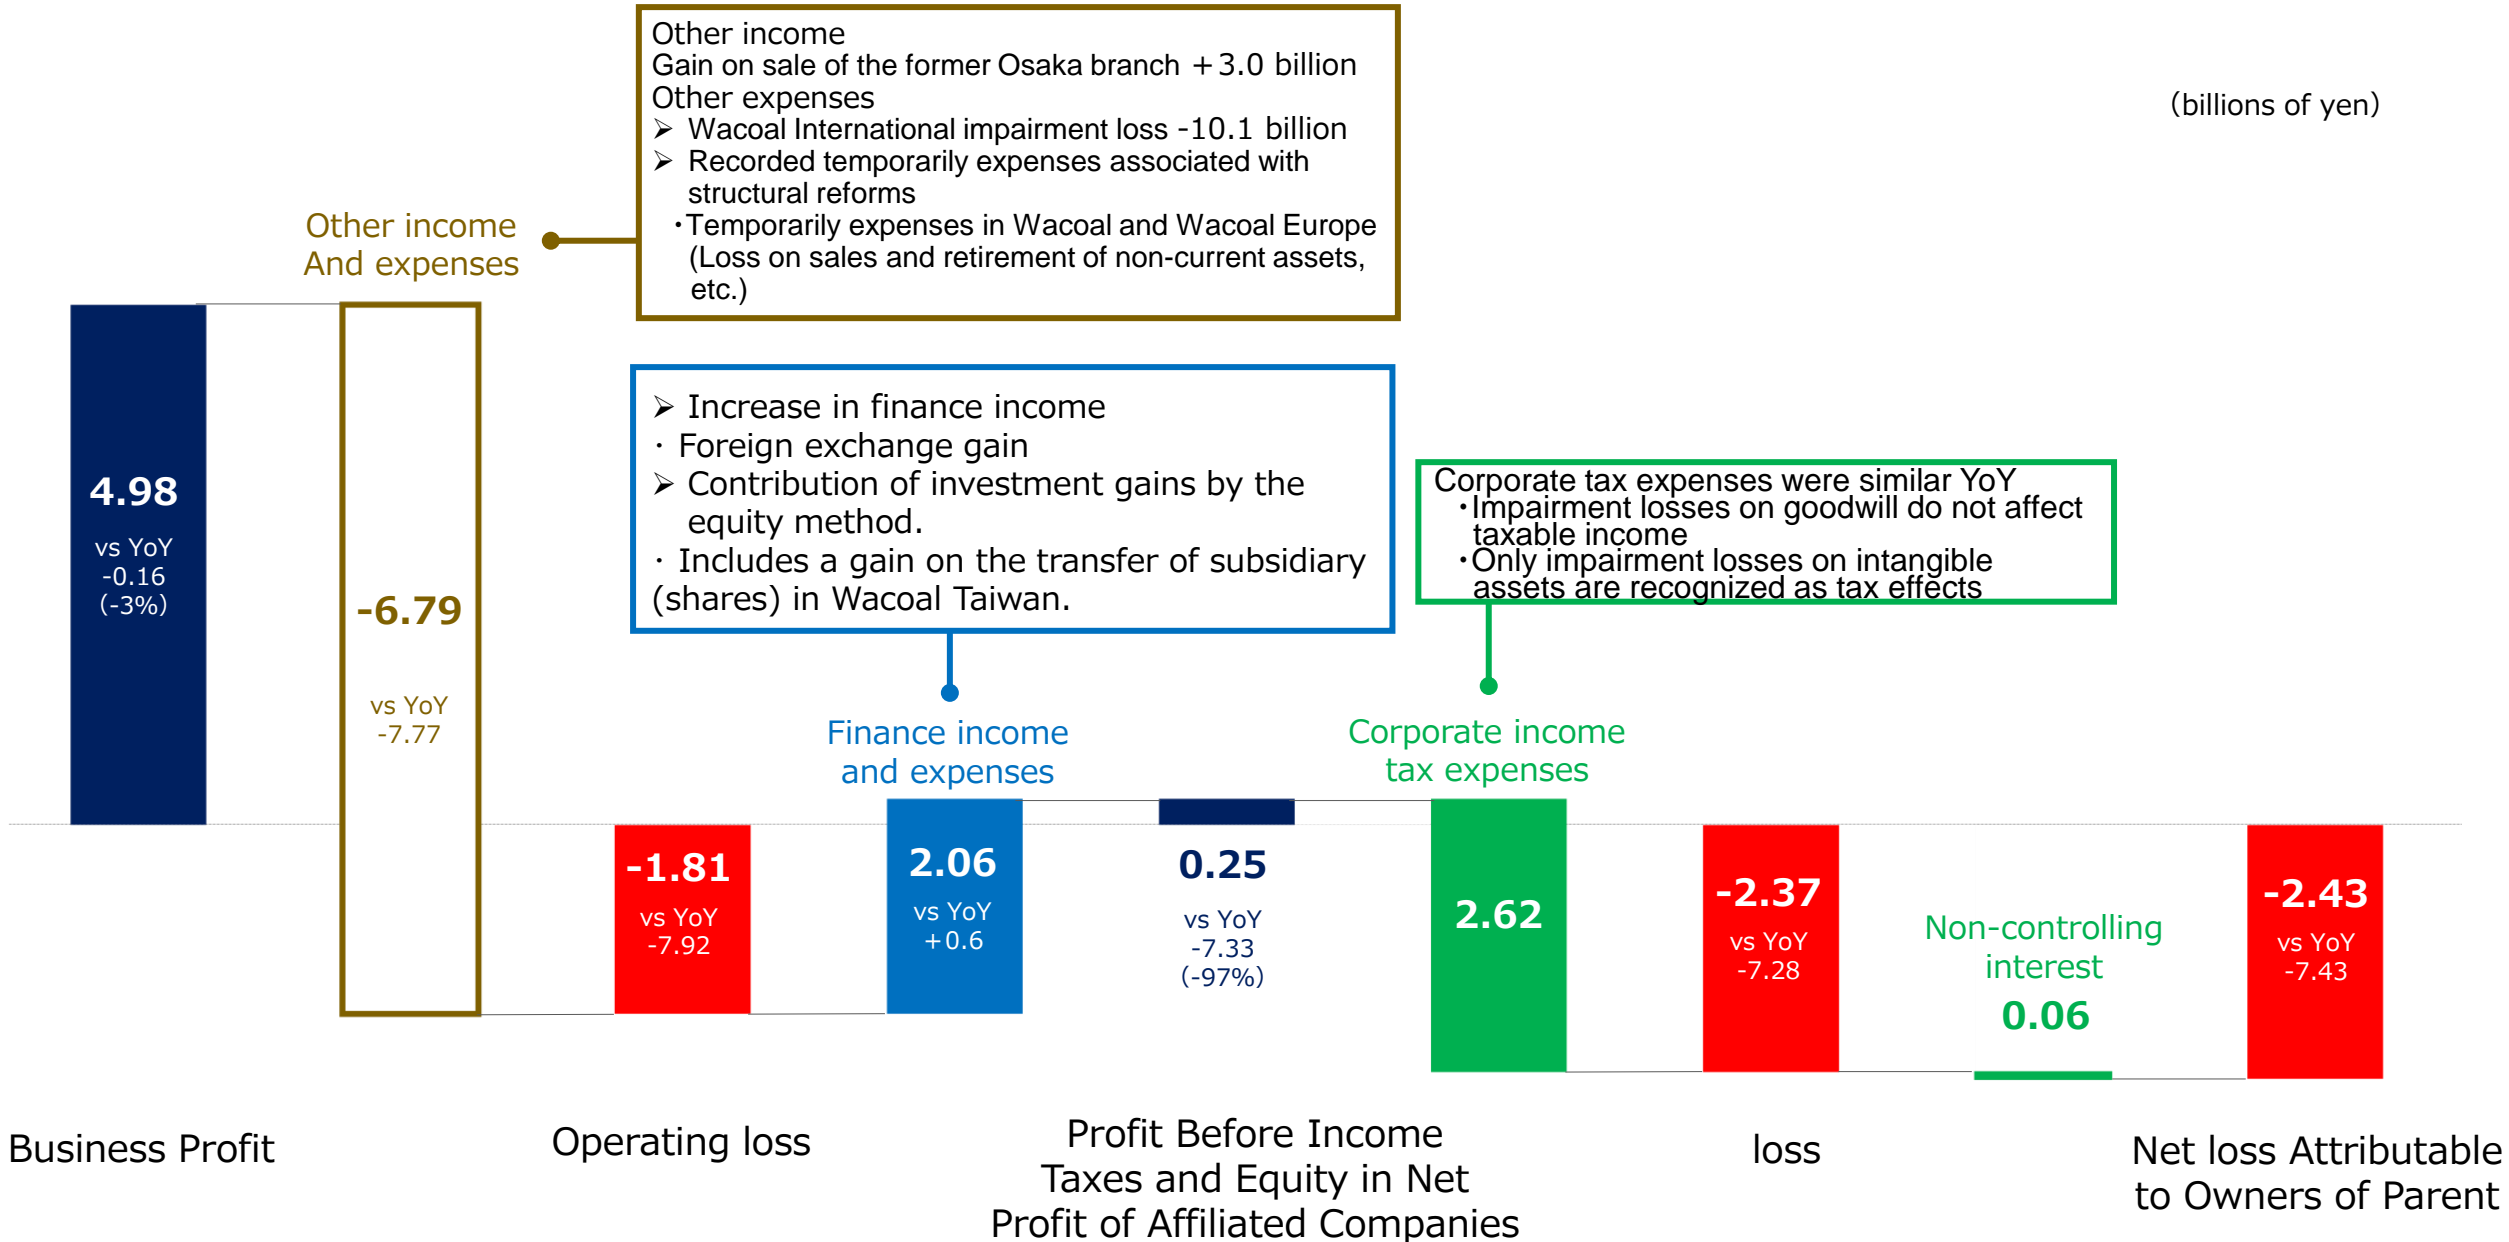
Other income
Gain on sale of the former Osaka branch +3.0 billion
Other expenses
➢ Wacoal International impairment loss -10.1 billion
➢ Recorded temporarily expenses associated with structural reforms
・Temporarily expenses in Wacoal and Wacoal Europe (Loss on sales and retirement of non-current assets, etc.)

(billions of yen)

Other income
And expenses

➢ Increase in finance income
・Foreign exchange gain
➢ Contribution of investment gains by the equity method.
・Includes a gain on the transfer of subsidiary (shares) in Wacoal Taiwan.

Corporate tax expenses were similar YoY
・Impairment losses on goodwill do not affect taxable income
・Only impairment losses on intangible assets are recognized as tax effects

4.98
vs YoY
-0.16
(-3%)

-6.79
vs YoY
-7.77

Finance income
and expenses

Corporate income
tax expenses

-1.81
vs YoY
-7.92

2.06
vs YoY
+0.6

0.25
vs YoY
-7.33
(-97%)

2.62

-2.37
vs YoY
-7.28

Non-controlling
interest
0.06

-2.43
vs YoY
-7.43

Business Profit

Operating loss

Profit Before Income Taxes and Equity in Net Profit of Affiliated Companies

loss

Net loss Attributable to Owners of Parent